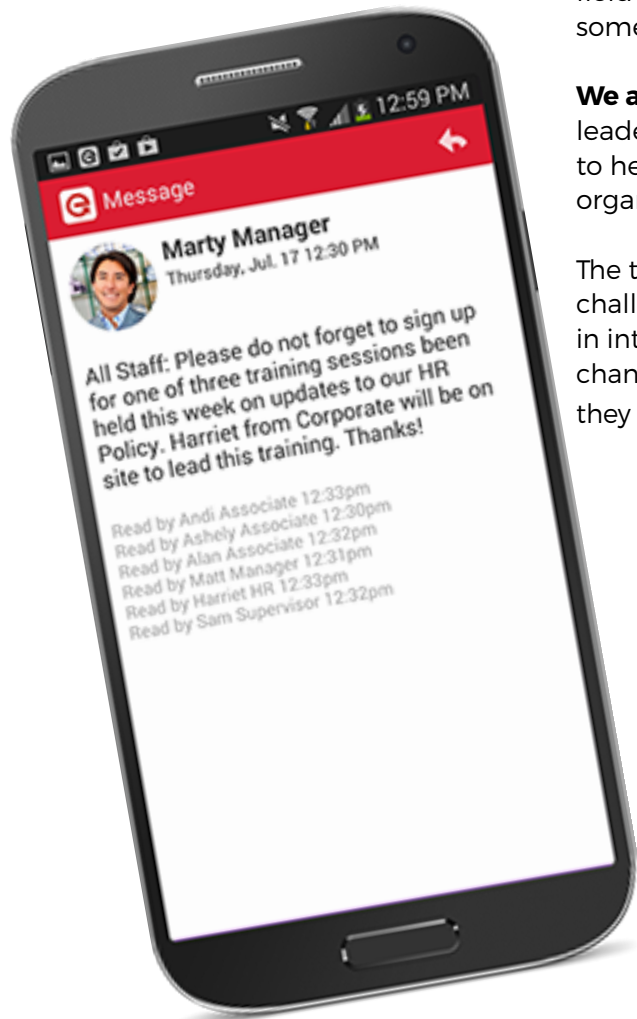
12:59 PM

Message

Marty Manager
Thursday, Jul. 17 12:30 PM

All Staff: Please do not forget to sign up for one of three training sessions been held this week on updates to our HR Policy. Harriet from Corporate will be on site to lead this training. Thanks!

Read by Andi Associate 12:33pm
Read by Ashely Associate 12:30pm
Read by Alan Associate 12:32pm
Read by Matt Manager 12:31pm
Read by Harriet HR 12:33pm
Read by Sam Supervisor 12:32pm

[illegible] some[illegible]

We a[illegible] leade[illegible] to he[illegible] orga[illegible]

The t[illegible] chall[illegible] in int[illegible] chan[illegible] they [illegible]